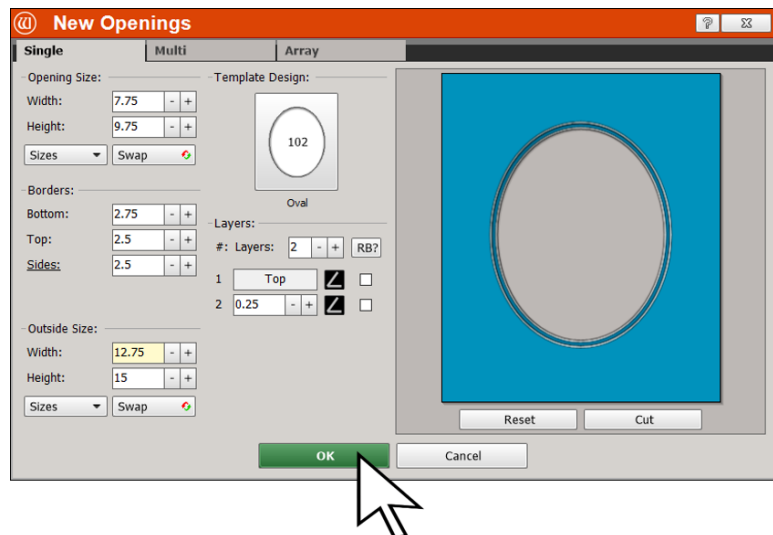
New Openings

Single | Multi | Array

Opening Size:
Width: 7.75 - +
Height: 9.75 - +
Sizes Swap

Borders:
Bottom: 2.75 - +
Top: 2.5 - +
Sides: 2.5 - +

Outside Size:
Width: 12.75 - +
Height: 15 - +
Sizes Swap

Template Design:
102
Oval

Layers:
#: Layers: 2 - + RB?
1 Top
2 0.25 - +

Reset Cut

OK Cancel